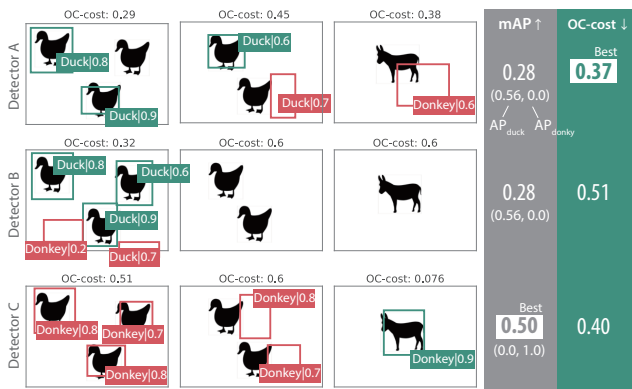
OC-cost: 0.29

OC-cost: 0.45

OC-cost: 0.38

mAP ↑

OC-cost ↓

Detector A

Duck|0.8

Duck|0.9

Duck|0.6

Duck|0.7

Donkey|0.6

0.28

(0.56, 0.0)

$AP_{duck}$ $AP_{donky}$

Best

0.37

OC-cost: 0.32

OC-cost: 0.6

OC-cost: 0.6

Detector B

Duck|0.8

Duck|0.6

Duck|0.9

Donkey|0.2

Duck|0.7

0.28

(0.56, 0.0)

0.51

OC-cost: 0.51

OC-cost: 0.6

OC-cost: 0.076

Detector C

Donkey|0.8

Donkey|0.7

Donkey|0.8

Donkey|0.8

Donkey|0.7

Donkey|0.9

Best

0.50

(0.0, 1.0)

0.40